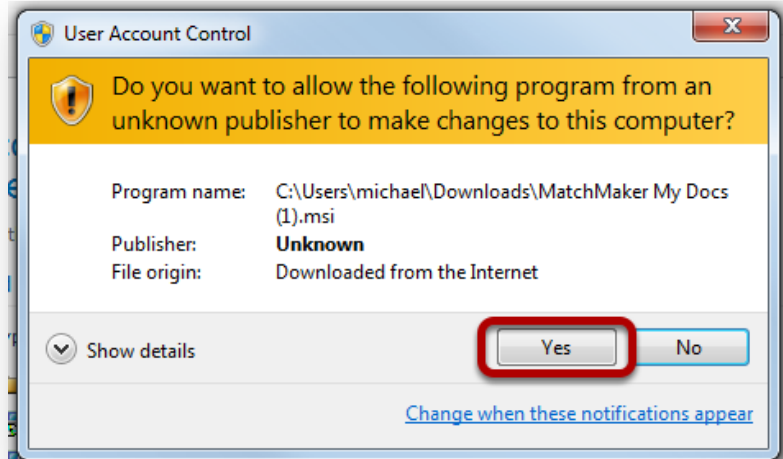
User Account Control

Do you want to allow the following program from an unknown publisher to make changes to this computer?

| | |
|---|---|
| Program name: | C:\Users\michael\Downloads\MatchMaker My Docs (1).msi |
| Publisher: | **Unknown** |
| File origin: | Downloaded from the Internet |

Show details

Yes

No

Change when these notifications appear